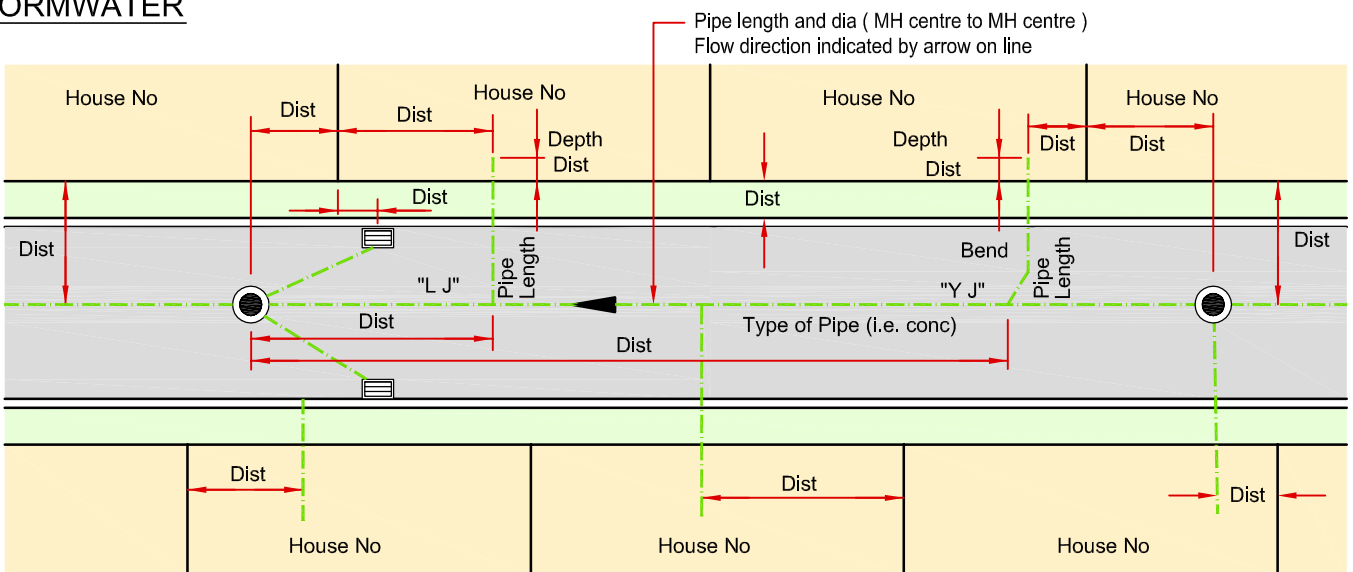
ORMWATER

Pipe length and dia ( MH centre to MH centre )
Flow direction indicated by arrow on line

House No

Dist

Dist

House No

Depth
Dist

House No

Depth
Dist

Dist

House No

Dist

Dist

Dist

Dist

Bend

Dist

Pipe Length

"L J"

"Y J"

Pipe Length

Dist

Type of Pipe (i.e. conc)

Dist

Dist

Dist

Dist

House No

House No

House No